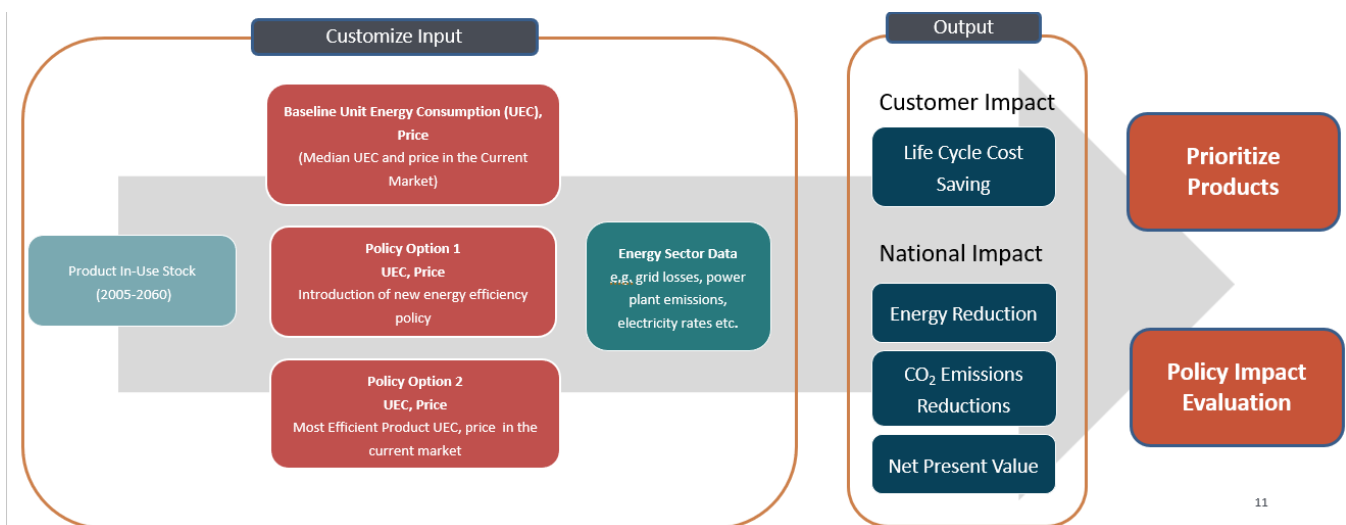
Customize Input

Product In-Use Stock (2005-2060)

Baseline Unit Energy Consumption (UEC), Price
(Median UEC and price in the Current Market)

Policy Option 1
UEC, Price
Introduction of new energy efficiency policy

Policy Option 2
UEC, Price
Most Efficient Product UEC, price in the current market

Energy Sector Data
e.g. grid losses, power plant emissions, electricity rates etc.

Output

Customer Impact

Life Cycle Cost Saving

National Impact

Energy Reduction

$CO_2$ Emissions Reductions

Net Present Value

Prioritize Products

Policy Impact Evaluation

11